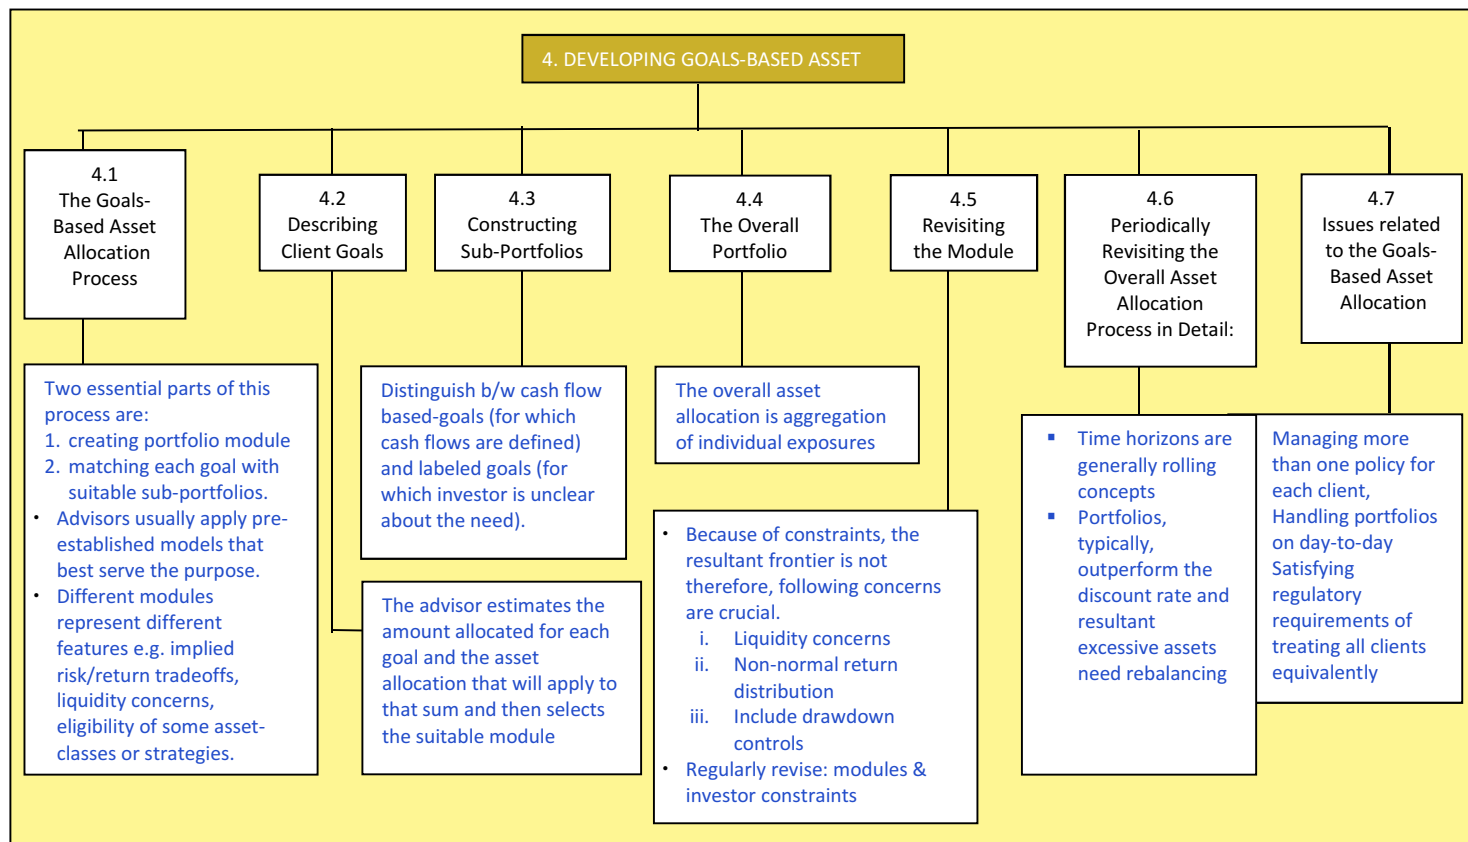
4. DEVELOPING GOALS-BASED ASSET

4.1
The Goals-Based Asset Allocation Process

4.2
Describing Client Goals

4.3
Constructing Sub-Portfolios

4.4
The Overall Portfolio

4.5
Revisiting the Module

4.6
Periodically Revisiting the Overall Asset Allocation Process in Detail:

4.7
Issues related to the Goals-Based Asset Allocation

Two essential parts of this process are:
1. creating portfolio module
2. matching each goal with suitable sub-portfolios.
• Advisors usually apply pre-established models that best serve the purpose.
• Different modules represent different features e.g. implied risk/return tradeoffs, liquidity concerns, eligibility of some asset-classes or strategies.

Distinguish b/w cash flow based-goals (for which cash flows are defined) and labeled goals (for which investor is unclear about the need).

The advisor estimates the amount allocated for each goal and the asset allocation that will apply to that sum and then selects the suitable module

The overall asset allocation is aggregation of individual exposures

• Because of constraints, the resultant frontier is not therefore, following concerns are crucial.
i. Liquidity concerns
ii. Non-normal return distribution
iii. Include drawdown controls
• Regularly revise: modules & investor constraints

▪ Time horizons are generally rolling concepts
▪ Portfolios, typically, outperform the discount rate and resultant excessive assets need rebalancing

Managing more than one policy for each client, Handling portfolios on day-to-day Satisfying regulatory requirements of treating all clients equivalently